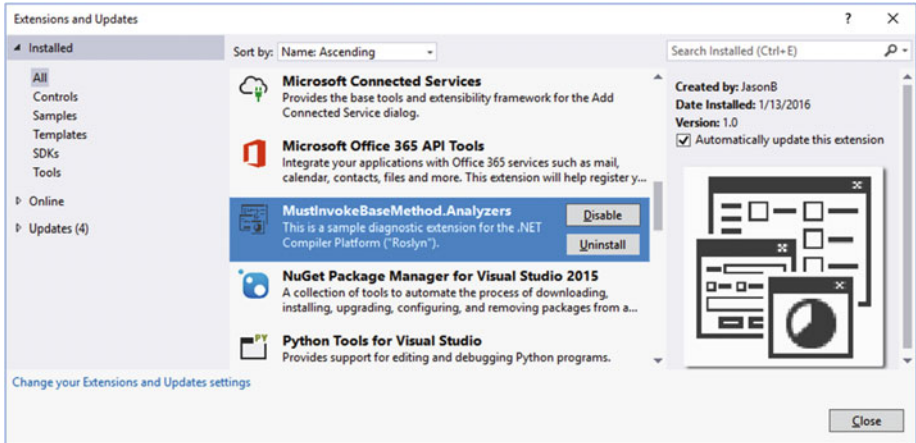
Extensions and Updates

? ✕

◢ Installed

All
Controls
Samples
Templates
SDKs
Tools

▷ Online

▷ Updates (4)

Sort by: Name: Ascending

Search Installed (Ctrl+E)

Microsoft Connected Services
Provides the base tools and extensibility framework for the Add Connected Service dialog.

Microsoft Office 365 API Tools
Integrate your applications with Office 365 services such as mail, calendar, contacts, files and more. This extension will help register y...

MustInvokeBaseMethod.Analyzers
This is a sample diagnostic extension for the .NET Compiler Platform ("Roslyn").

Disable

Uninstall

NuGet Package Manager for Visual Studio 2015
A collection of tools to automate the process of downloading, installing, upgrading, configuring, and removing packages from a...

Python Tools for Visual Studio
Provides support for editing and debugging Python programs.

Created by: JasonB
Date Installed: 1/13/2016
Version: 1.0
Automatically update this extension

Change your Extensions and Updates settings

Close